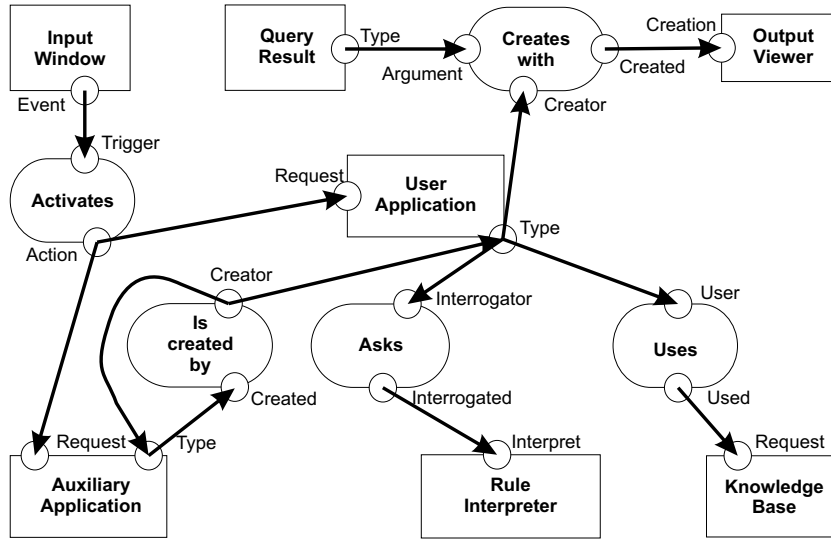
Input Window

Event

Query Result

Type

Argument

Creates with

Creation

Created

Output Viewer

Creator

Trigger

Activates

Action

Request

User Application

Type

Creator

Is created by

Created

Interrogator

Asks

Interrogated

User

Uses

Used

Request

Type

Auxiliary Application

Interpret

Rule Interpreter

Request

Knowledge Base